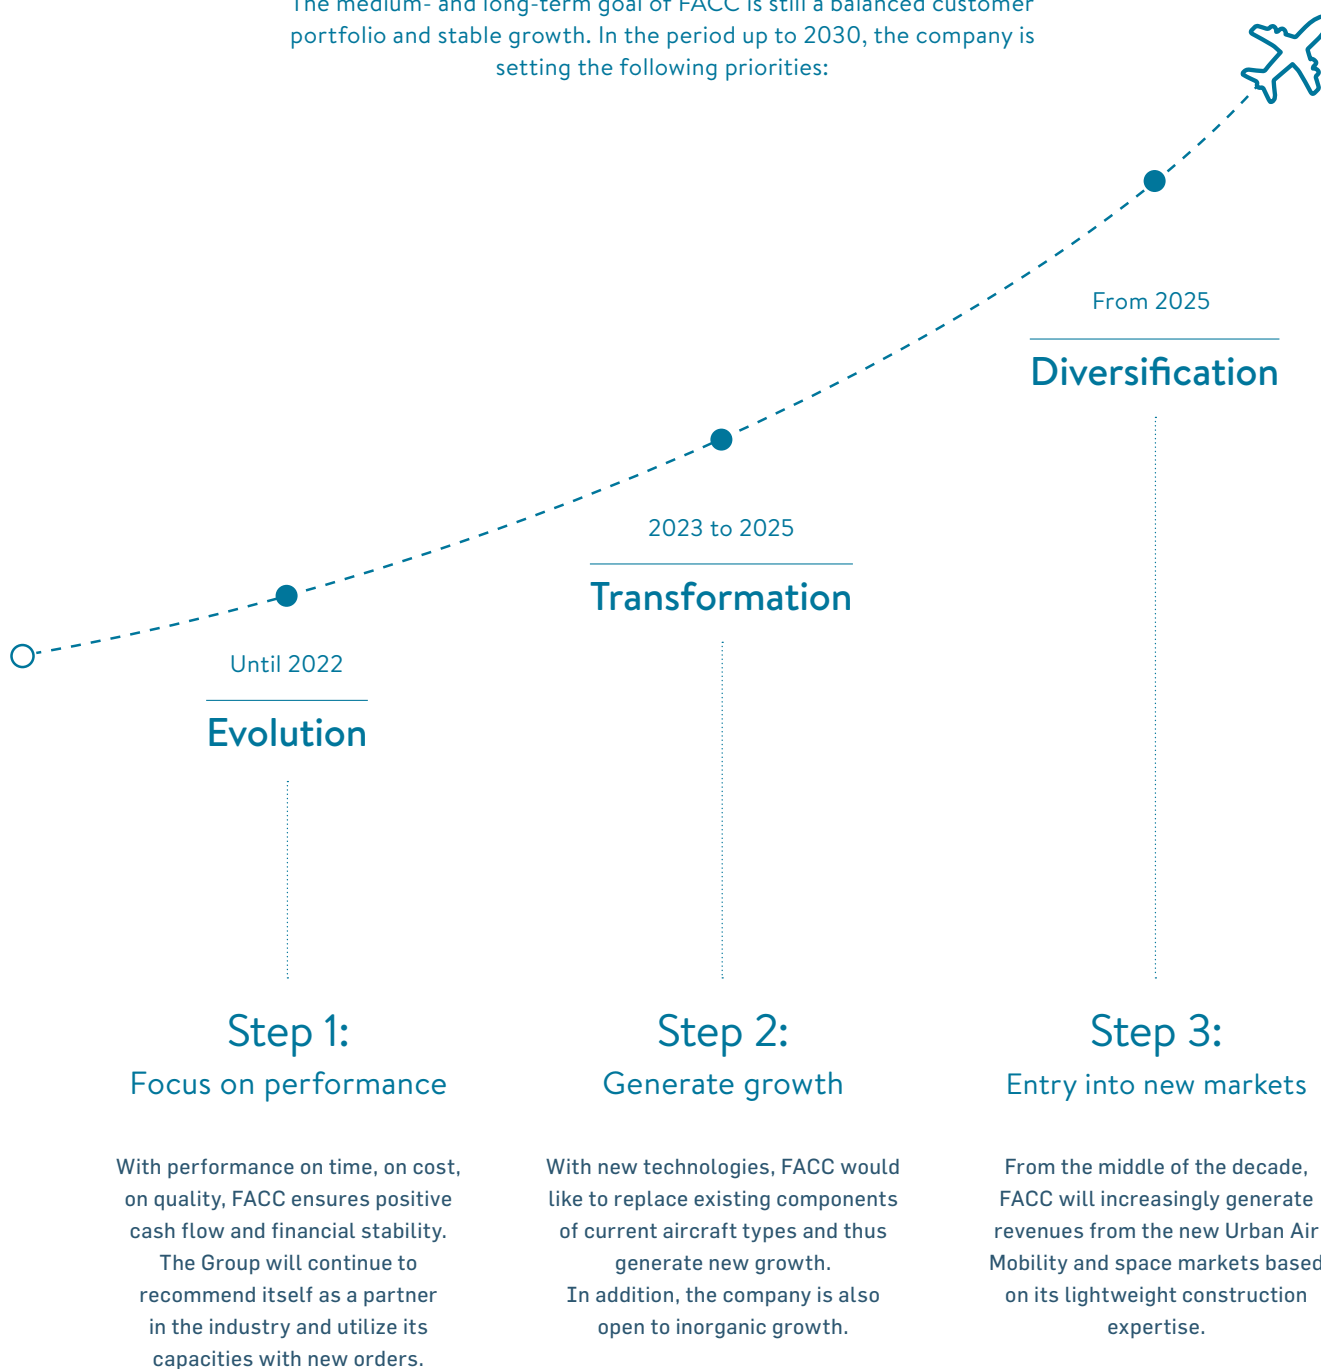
The medium- and long-term goal of FACC is still a balanced customer portfolio and stable growth. In the period up to 2030, the company is setting the following priorities:

From 2025

Diversification

2023 to 2025

Transformation

Until 2022

Evolution

Step 1:
Focus on performance

With performance on time, on cost, on quality, FACC ensures positive cash flow and financial stability. The Group will continue to recommend itself as a partner in the industry and utilize its capacities with new orders.

Step 2:
Generate growth

With new technologies, FACC would like to replace existing components of current aircraft types and thus generate new growth.
In addition, the company is also open to inorganic growth.

Step 3:
Entry into new markets

From the middle of the decade, FACC will increasingly generate revenues from the new Urban Air Mobility and space markets based on its lightweight construction expertise.